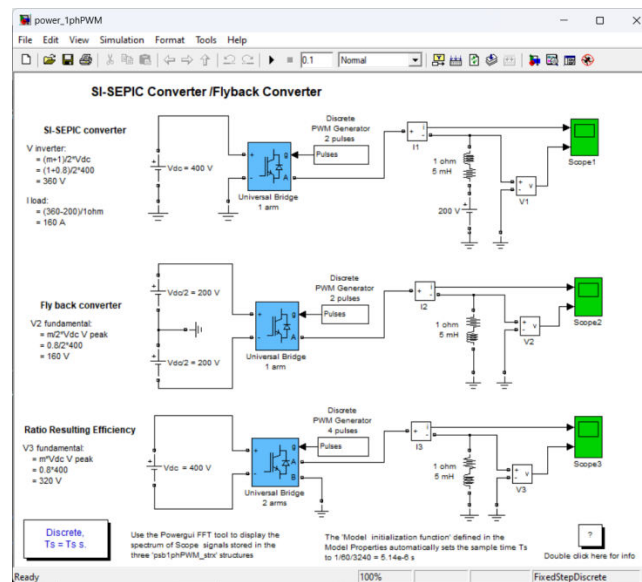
power_1phPWM

File Edit View Simulation Format Tools Help

0.1 Normal

SI-SEPIC Converter /Flyback Converter

SI-SEPIC converter

V inverter:
= (m+1)/2*Vdc
= (1+0.8)/2*400
= 360 V

I load:
= (360-200)/1ohm
= 160 A

Vdc = 400 V

Discrete PWM Generator 2 pulses

Pulses

g A B + -

Universal Bridge 1 arm

I1

1 ohm 5 mH

200 V

V1

Scope1

Fly back converter

V2 fundamental:
= m/2*Vdc V peak
= 0.8/2*400
= 160 V

Vdc/2 = 200 V

Vdc/2 = 200 V

Discrete PWM Generator 2 pulses

Pulses

Universal Bridge 1 arm

I2

1 ohm 5 mH

V2

Scope2

Ratio Resulting Efficiency

V3 fundamental:
= m*Vdc V peak
= 0.8*400
= 320 V

Vdc = 400 V

Discrete PWM Generator 4 pulses

Pulses

Universal Bridge 2 arms

I3

1 ohm 5 mH

V3

Scope3

Discrete,
Ts = Ts s.

Use the Powergui FFT tool to display the spectrum of Scope signals stored in the three 'psb1phPWM_str' structures

The 'Model initialization function' defined in the Model Properties automatically sets the sample time Ts to 1/60/3240 = 5.14e-6 s

?

Double click here for info

Ready 100% FixedStepDiscrete